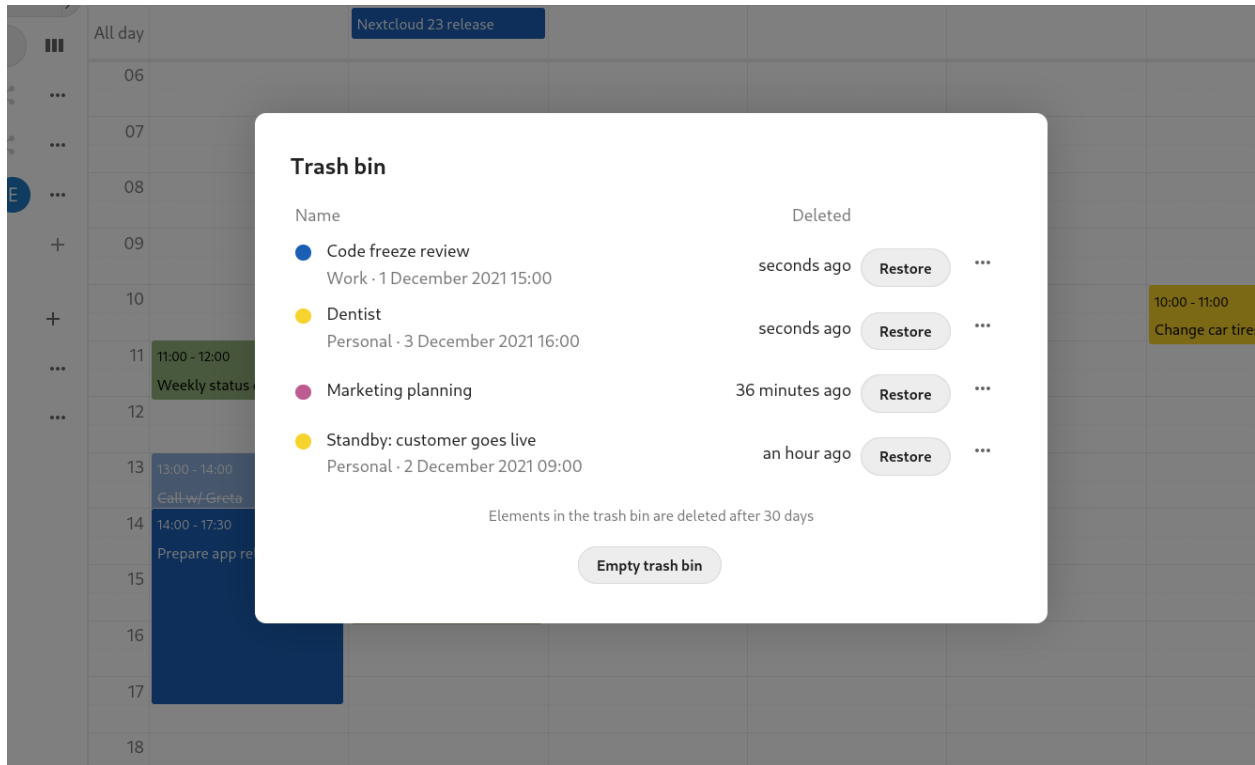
All day

Nextcloud 23 release

06
07
08
09
10
11
12
13
14
15
16
17
18

11:00 - 12:00
Weekly status

13:00 - 14:00
Call w/ Greta

14:00 - 17:30
Prepare app re

10:00 - 11:00
Change car tire

E

Trash bin

| Name | Deleted | | |
|---|---|---|---|
| Code freeze review<br>Work · 1 December 2021 15:00 | seconds ago | Restore | ··· |
| Dentist<br>Personal · 3 December 2021 16:00 | seconds ago | Restore | ··· |
| Marketing planning | 36 minutes ago | Restore | ··· |
| Standby: customer goes live<br>Personal · 2 December 2021 09:00 | an hour ago | Restore | ··· |

Elements in the trash bin are deleted after 30 days

Empty trash bin